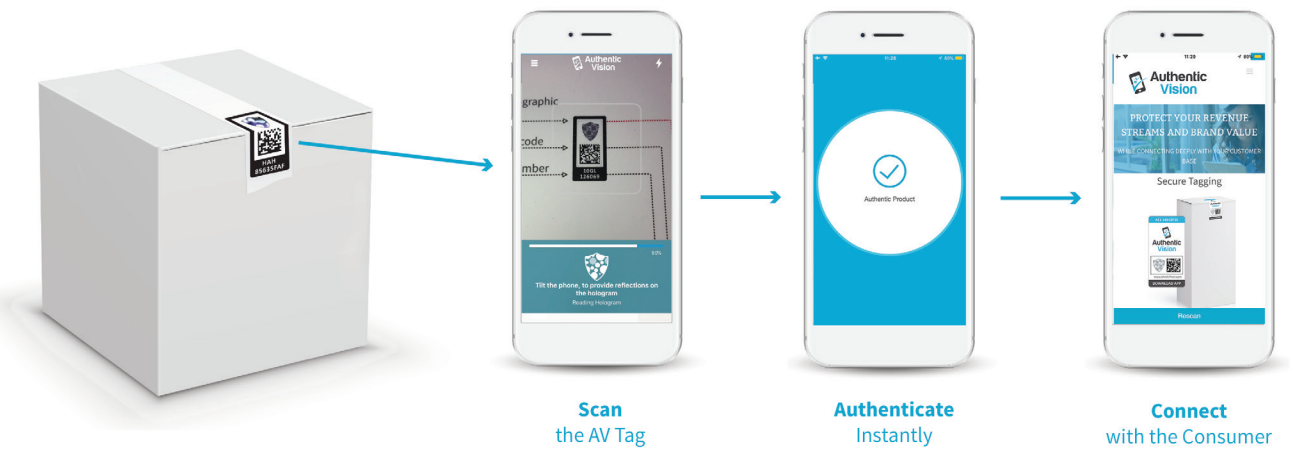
HAH
85035FAF

Authentic Vision

graphic
code
mber

10GL
128069

Tilt the phone, to provide reflections on the hologram
Reading Hologram

11:28

Authentic Product

11:28

Authentic Vision

PROTECT YOUR REVENUE STREAMS AND BRAND VALUE

WHILE CONNECTING DEEPLY WITH YOUR CUSTOMER BASE

Secure Tagging

Authentic Vision

DOWNLOAD APP

Rescan

Scan
the AV Tag

Authenticate
Instantly

Connect
with the Consumer